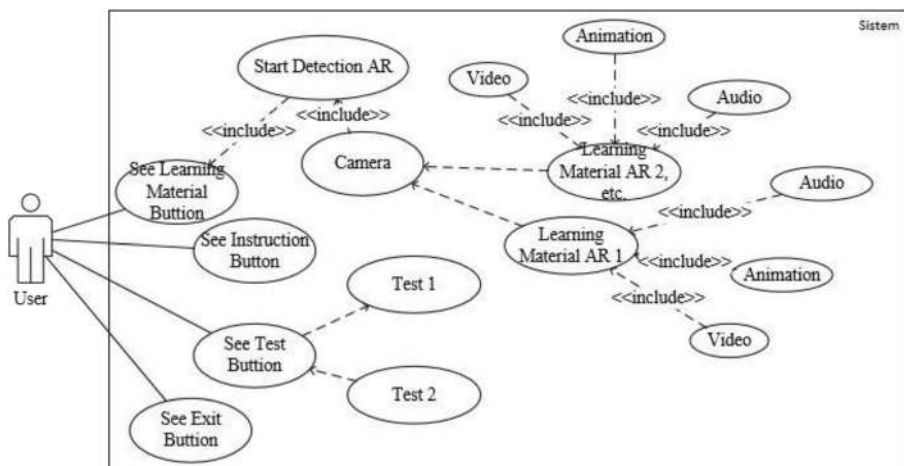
Sistem

Start Detection AR

Animation

Video

Audio

<<include>>

<<include>>

<<include>>

<<include>>

<<include>>

See Learning Material Buttion

Camera

Learning Material AR 2, etc.

Audio

<<include>>

User

See Instruction Button

Learning Material AR 1

<<include>>

Animation

<<include>>

Test 1

Video

See Test Buttion

Test 2

See Exit Buttion